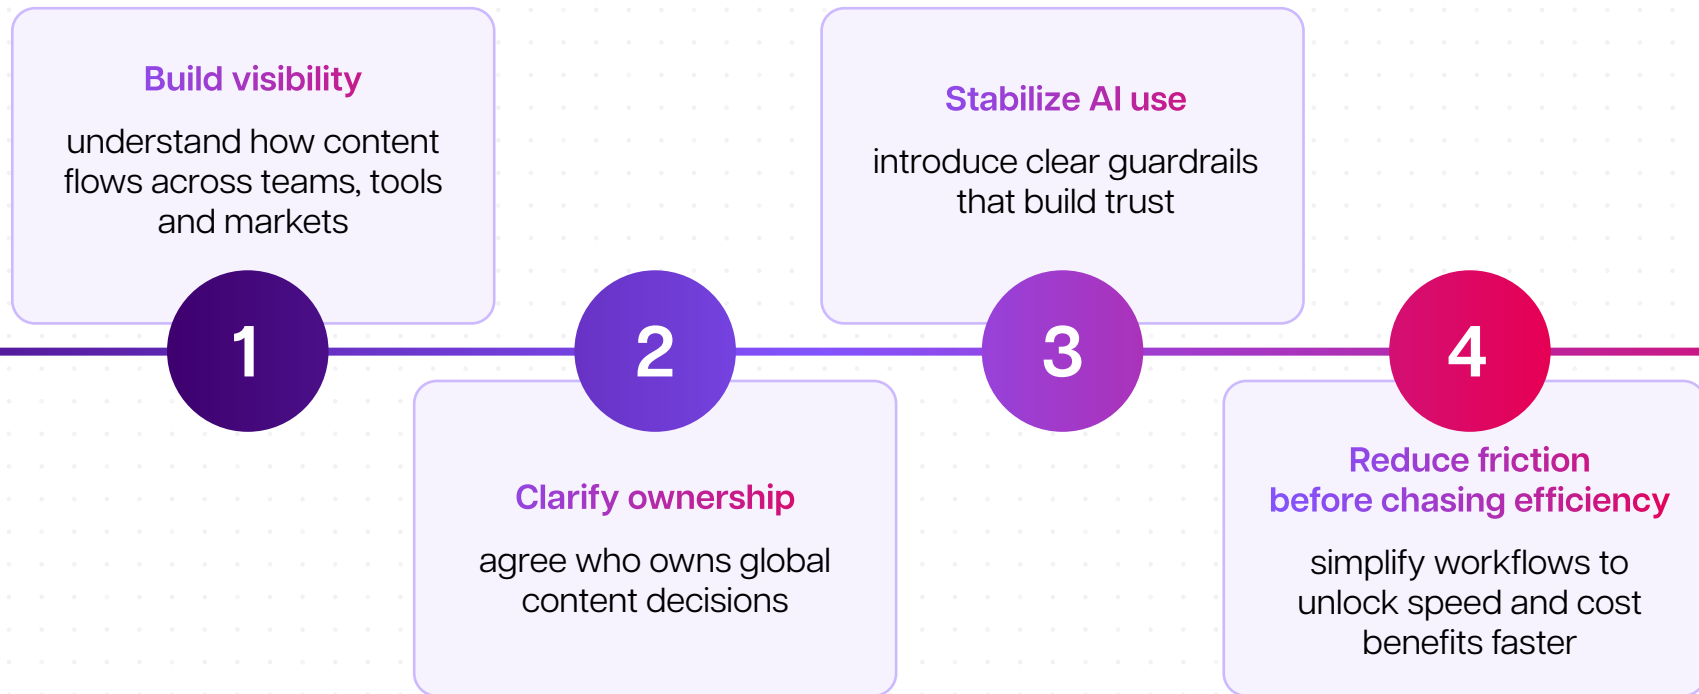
Build visibility

understand how content flows across teams, tools and markets

1

2

Clarify ownership

agree who owns global content decisions

Stabilize AI use

introduce clear guardrails that build trust

3

4

Reduce friction before chasing efficiency

simplify workflows to unlock speed and cost benefits faster